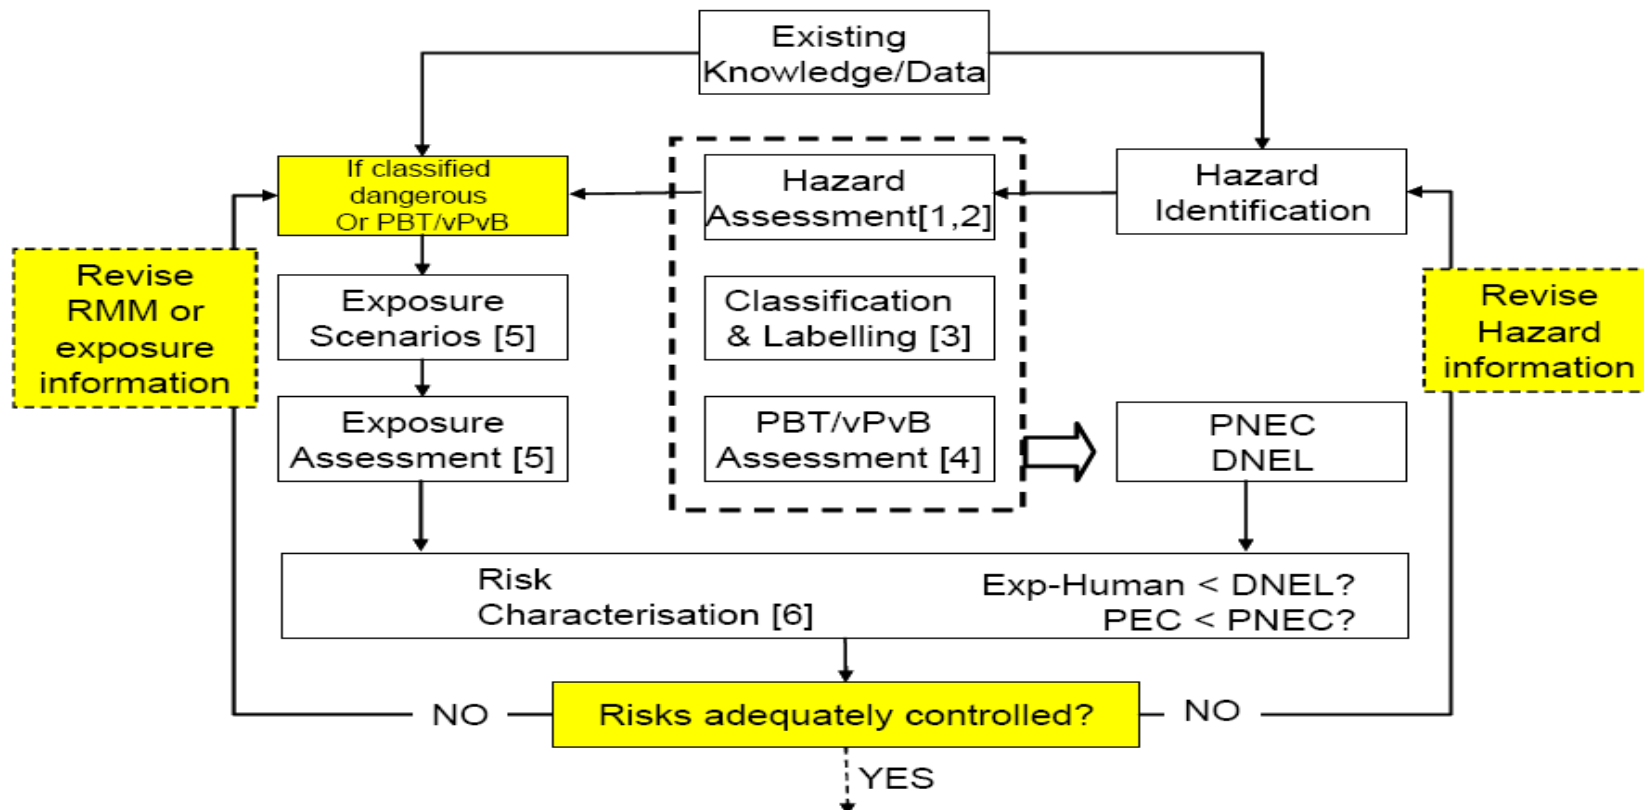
Existing Knowledge/Data

If classified dangerous Or PBT/vPvB

Hazard Assessment[1,2]

Hazard Identification

Revise RMM or exposure information

Exposure Scenarios [5]

Classification & Labelling [3]

Revise Hazard information

Exposure Assessment [5]

PBT/vPvB Assessment [4]

PNEC DNEL

Risk Characterisation [6]

Exp-Human < DNEL? PEC < PNEC?

NO

Risks adequately controlled?

NO

YES